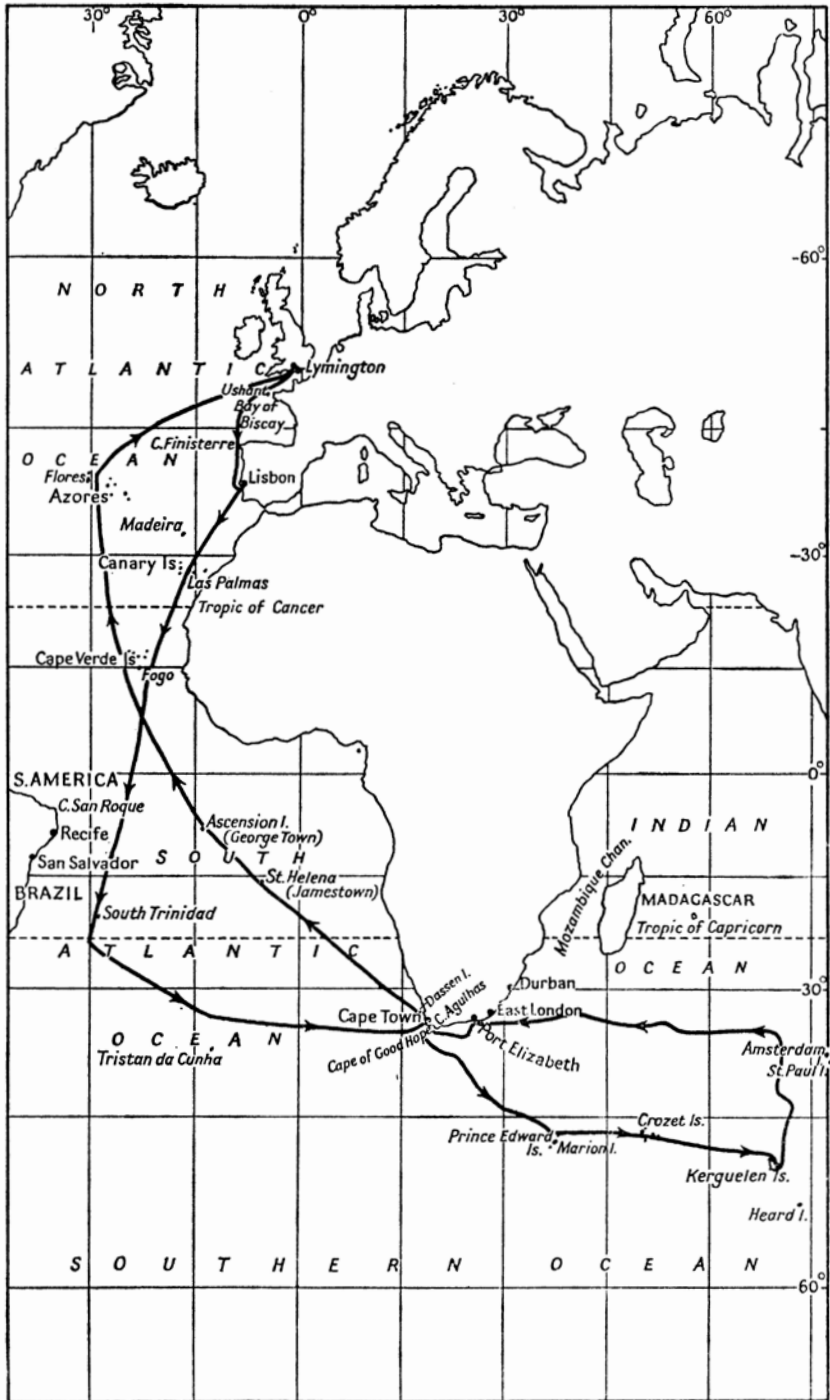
30°
0°
30°
60°
60°
N O R T H
A T L A N T I C
Lymington
Ushant
Bay of Biscay
C. Finisterre
O C E A N
Flores
Azores
Lisbon
Madeira
30°
Canary Is.
Las Palmas
Tropic of Cancer
Cape Verde Is.
Fogo
S. AMERICA
0°
C. San Roque
Recife
San Salvador
BRAZIL
Ascension I. (George Town)
S O U T H
St. Helena (Jamestown)
I N D I A N
Mozambique Chan.
MADAGASCAR
Tropic of Capricorn
South Trinidad
A T L A N T I C
Durban
O C E A N
30°
Dassen I.
C. Agulhas
Cape Town
East London
O C E A N
Tristan da Cunha
Cape of Good Hope
Port Elizabeth
Amsterdam I.
St. Paul I.
Crozet Is.
Prince Edward Is.
Marion I.
Kerguelen Is.
Heard I.
S O U T H E R N O C E A N
60°